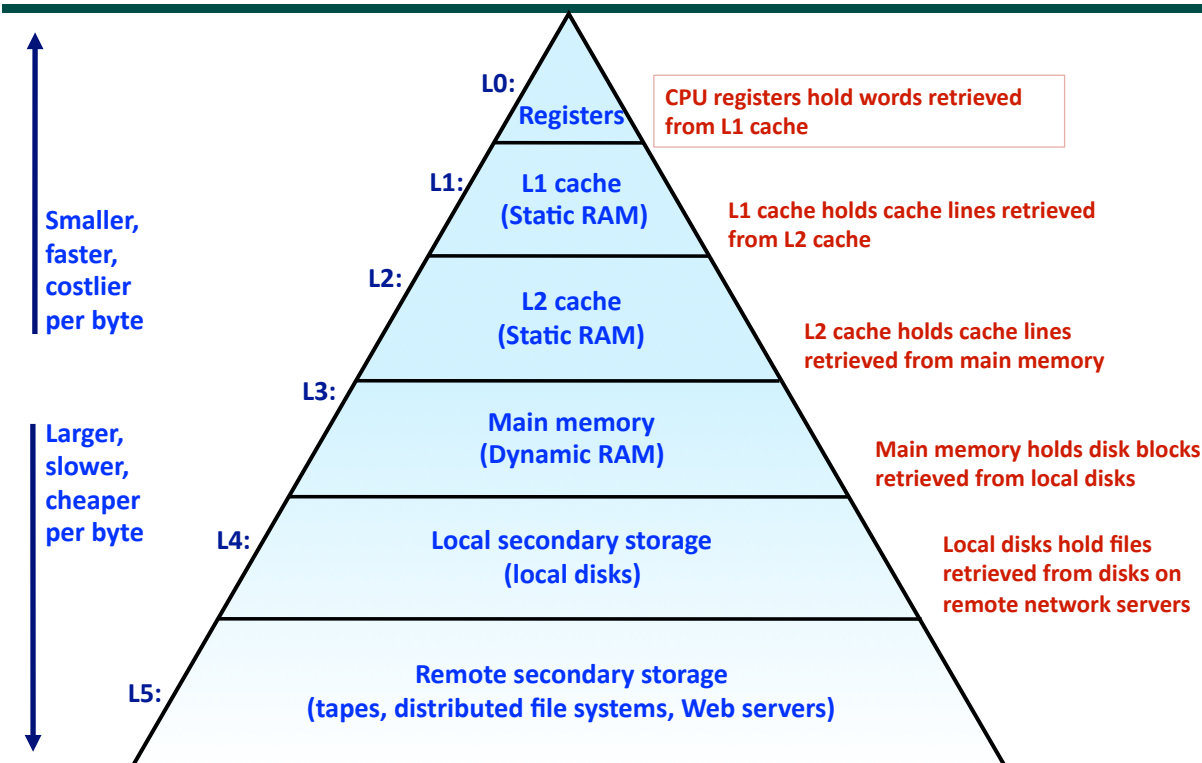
Smaller, faster, costlier per byte

Larger, slower, cheaper per byte

L0:
Registers

CPU registers hold words retrieved from L1 cache

L1:
L1 cache
(Static RAM)

L1 cache holds cache lines retrieved from L2 cache

L2:
L2 cache
(Static RAM)

L2 cache holds cache lines retrieved from main memory

L3:
Main memory
(Dynamic RAM)

Main memory holds disk blocks retrieved from local disks

L4:
Local secondary storage
(local disks)

Local disks hold files retrieved from disks on remote network servers

L5:
Remote secondary storage
(tapes, distributed file systems, Web servers)